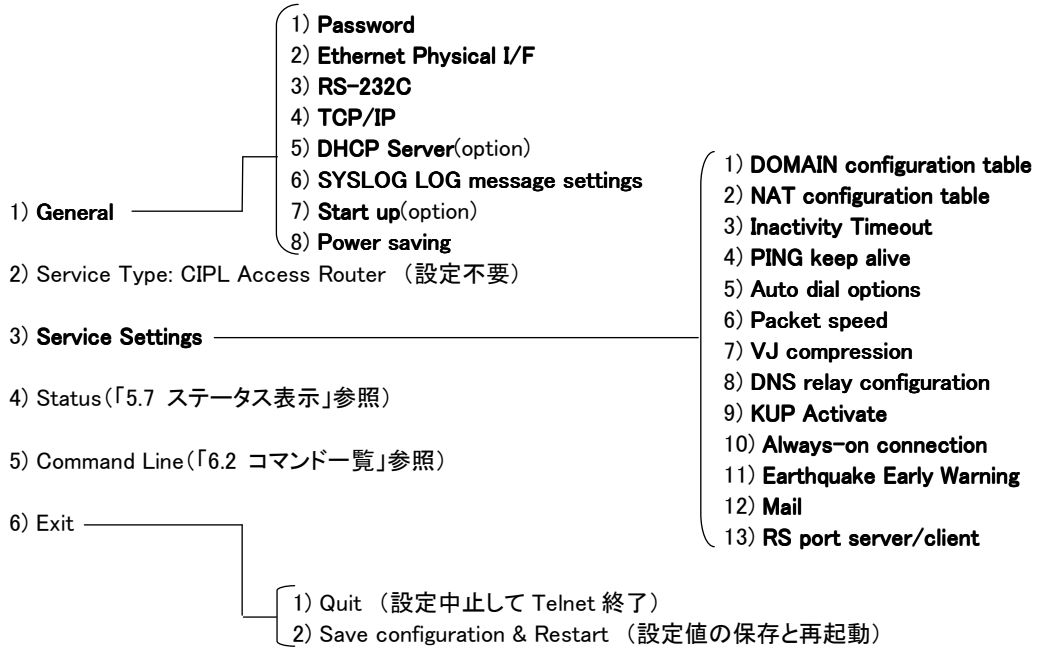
1) Password
2) Ethernet Physical I/F
3) RS-232C
4) TCP/IP
5) DHCP Server(option)
6) SYSLOG LOG message settings
7) Start up(option)
8) Power saving

1) General

2) Service Type: CIPL Access Router （設定不要）

3) Service Settings

1) DOMAIN configuration table
2) NAT configuration table
3) Inactivity Timeout
4) PING keep alive
5) Auto dial options
6) Packet speed
7) VJ compression
8) DNS relay configuration
9) KUP Activate
10) Always-on connection
11) Earthquake Early Warning
12) Mail
13) RS port server/client

4) Status（「5.7 ステータス表示」参照）

5) Command Line（「6.2 コマンド一覧」参照）

6) Exit

1) Quit （設定中止して Telnet 終了）
2) Save configuration & Restart （設定値の保存と再起動）